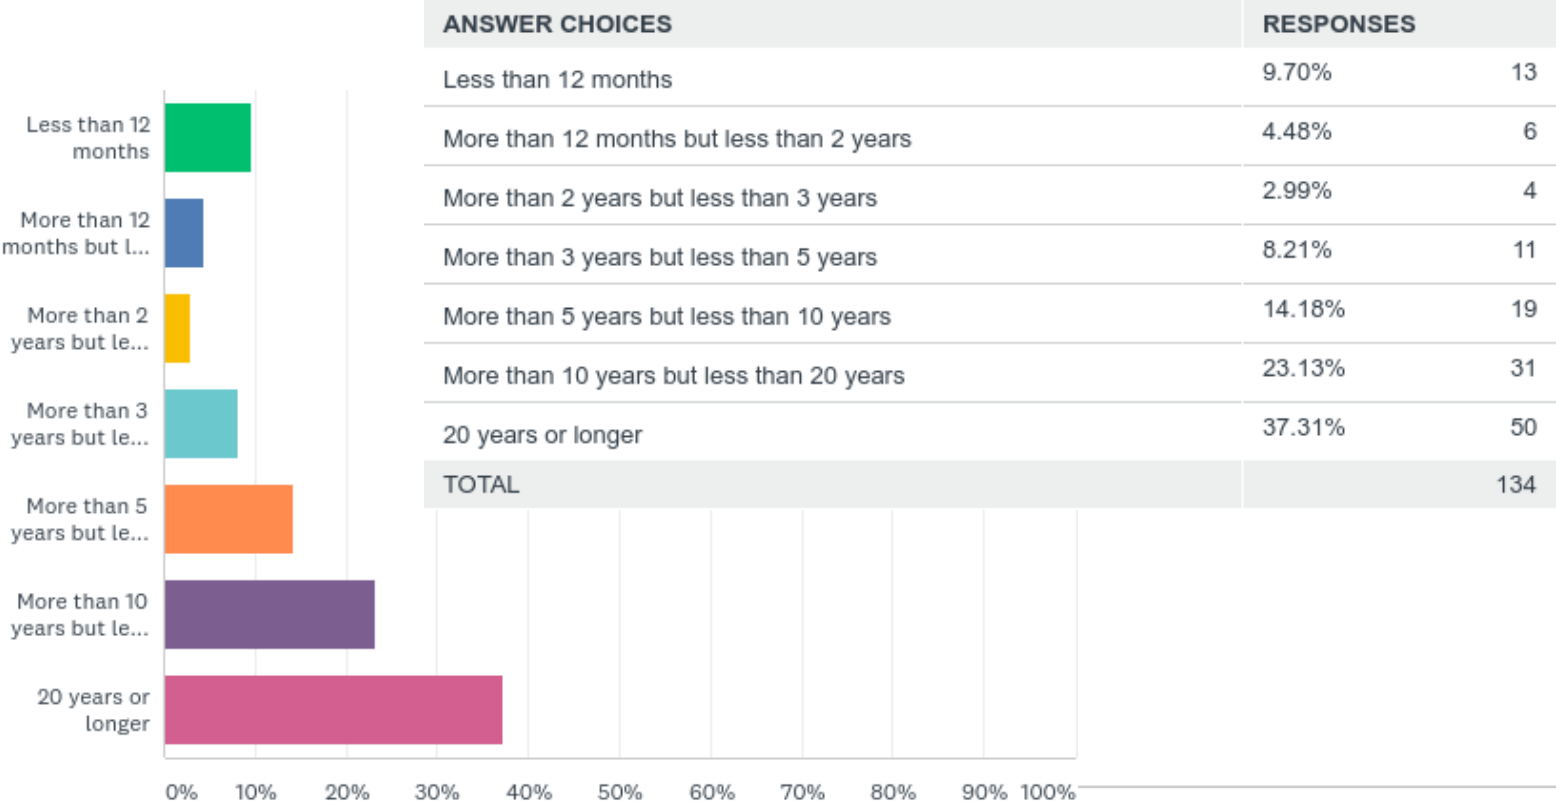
Less than 12 months

More than 12 months but l...

More than 2 years but le...

More than 3 years but le...

More than 5 years but le...

More than 10 years but le...

20 years or longer

0% 10% 20% 30% 40% 50% 60% 70% 80% 90% 100%

| ANSWER CHOICES | RESPONSES | |
|---|---|---|
| Less than 12 months | 9.70% | 13 |
| More than 12 months but less than 2 years | 4.48% | 6 |
| More than 2 years but less than 3 years | 2.99% | 4 |
| More than 3 years but less than 5 years | 8.21% | 11 |
| More than 5 years but less than 10 years | 14.18% | 19 |
| More than 10 years but less than 20 years | 23.13% | 31 |
| 20 years or longer | 37.31% | 50 |
| TOTAL | | 134 |